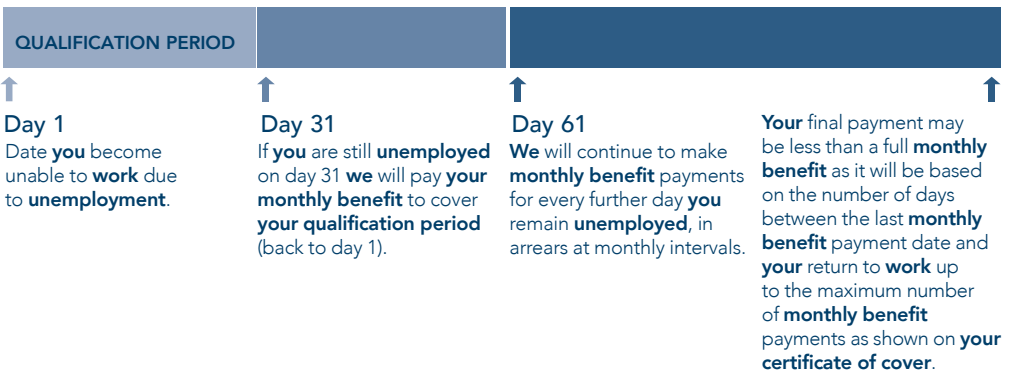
QUALIFICATION PERIOD

Day 1
Date you become unable to work due to unemployment.

Day 31
If you are still unemployed on day 31 we will pay your monthly benefit to cover your qualification period (back to day 1).

Day 61
We will continue to make monthly benefit payments for every further day you remain unemployed, in arrears at monthly intervals.

Your final payment may be less than a full monthly benefit as it will be based on the number of days between the last monthly benefit payment date and your return to work up to the maximum number of monthly benefit payments as shown on your certificate of cover.